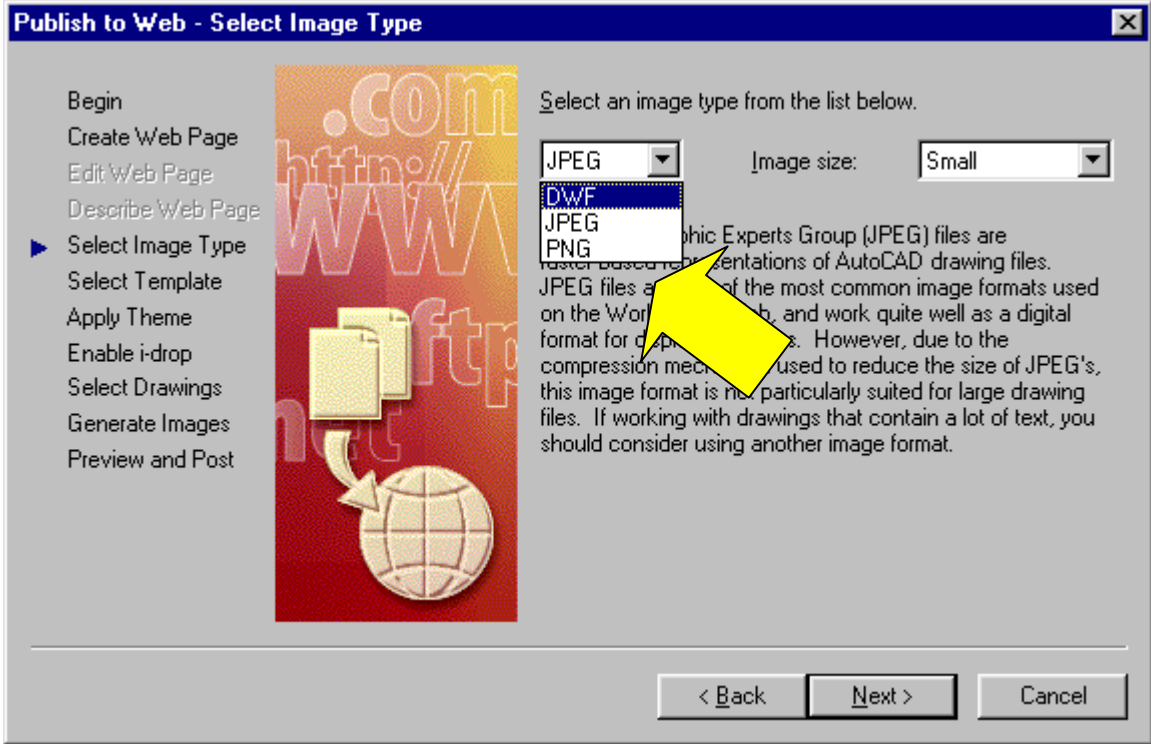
Publish to Web - Select Image Type

Begin
Create Web Page
Edit Web Page
Describe Web Page
Select Image Type
Select Template
Apply Theme
Enable i-drop
Select Drawings
Generate Images
Preview and Post

.com
http://
www
ftp
net

Select an image type from the list below.

JPEG

Image size: Small

DWF
JPEG
PNG

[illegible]phic Experts Group (JPEG) files are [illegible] representations of AutoCAD drawing files. JPEG files a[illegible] of the most common image formats used on the Worl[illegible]b, and work quite well as a digital format for d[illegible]s. However, due to the compression mec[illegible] used to reduce the size of JPEG's, this image format is n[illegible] particularly suited for large drawing files. If working with drawings that contain a lot of text, you should consider using another image format.

< Back
Next >
Cancel